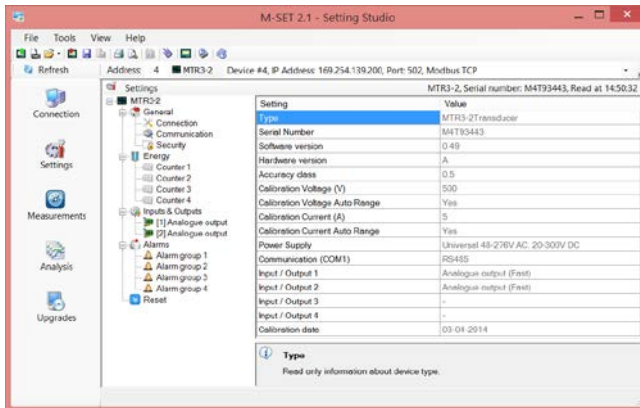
M-SET 2.1 - Setting Studio

File Tools View Help

Refresh

Address 4 MTR3-2 Device #4, IP Address 169.254.139.200, Port 502, Modbus TCP

Connection

Settings

Measurements

Analysis

Upgrades

Settings

MTR3-2, Serial number: M4T93443, Read at 14:50:32

MTR3-2
General
Connection
Communication
Security
Energy
Counter 1
Counter 2
Counter 3
Counter 4
Inputs & Outputs
[1] Analogue output
[2] Analogue output
Alarms
Alarm group 1
Alarm group 2
Alarm group 3
Alarm group 4
Reset

| Setting | Value |
|---|---|
| Type | MTR3-2Transducer |
| Serial Number | M4T93443 |
| Software version | 0.49 |
| Hardware version | A |
| Accuracy class | 0.5 |
| Calibration Voltage (V) | 500 |
| Calibration Voltage Auto Range | Yes |
| Calibration Current (A) | 5 |
| Calibration Current Auto Range | Yes |
| Power Supply | Universal 48-276V AC, 20-300V DC |
| Communication (COM1) | RS485 |
| Input / Output 1 | Analogue output (Fast) |
| Input / Output 2 | Analogue output (Fast) |
| Input / Output 3 | - |
| Input / Output 4 | - |
| Calibration date | 03-04-2014 |

Type
Read only information about device type.